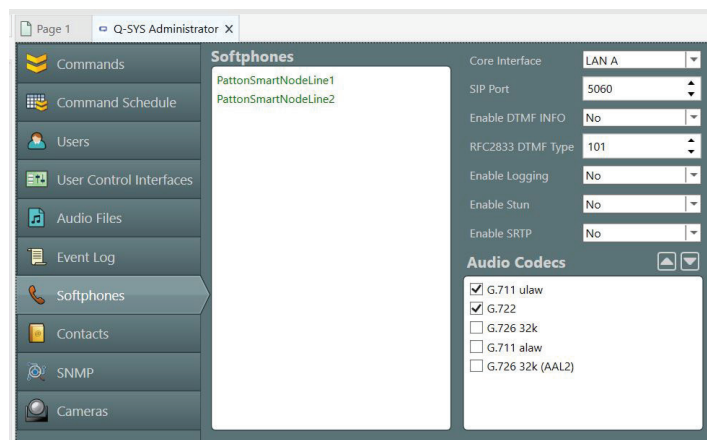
Page 1

Q-SYS Administrator X

Commands

Command Schedule

Users

User Control Interfaces

Audio Files

Event Log

Softphones

Contacts

SNMP

Cameras

Softphones

PattonSmartNodeLine1
PattonSmartNodeLine2

Core Interface | LAN A

SIP Port | 5060

Enable DTMF INFO | No

RFC2833 DTMF Type | 101

Enable Logging | No

Enable Stun | No

Enable SRTP | No

Audio Codecs

☑ G.711 ulaw
☑ G.722
☐ G.726 32k
☐ G.711 alaw
☐ G.726 32k (AAL2)